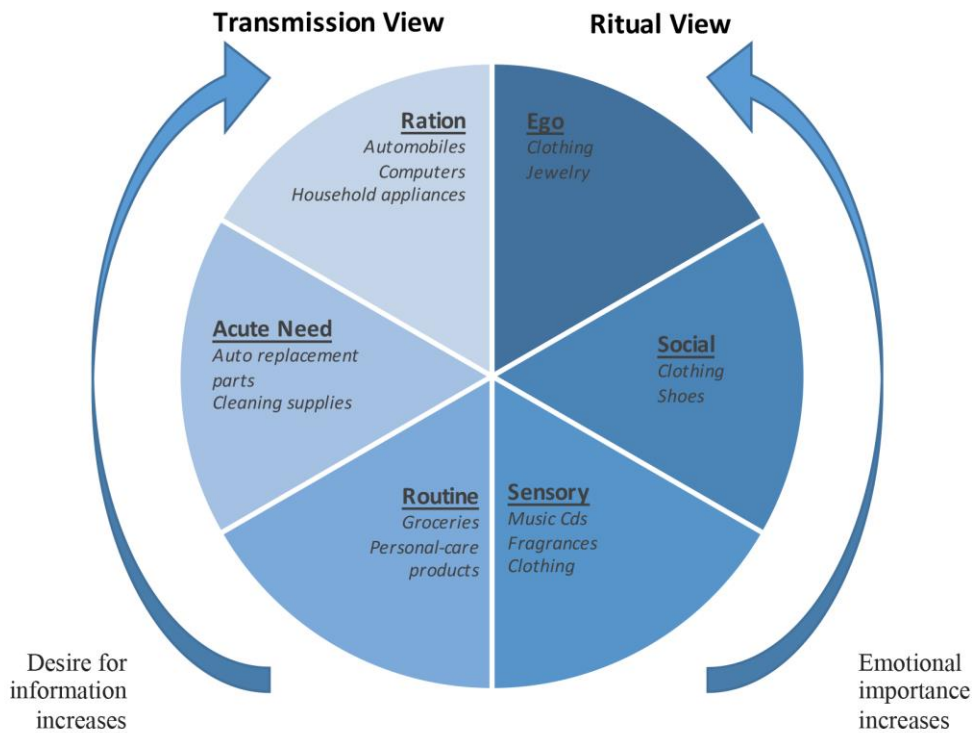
Transmission View

Ritual View

Ration
Automobiles
Computers
Household appliances

Ego
Clothing
Jewelry

Acute Need
Auto replacement parts
Cleaning supplies

Social
Clothing
Shoes

Routine
Groceries
Personal-care products

Sensory
Music Cds
Fragrances
Clothing

Desire for information increases

Emotional importance increases